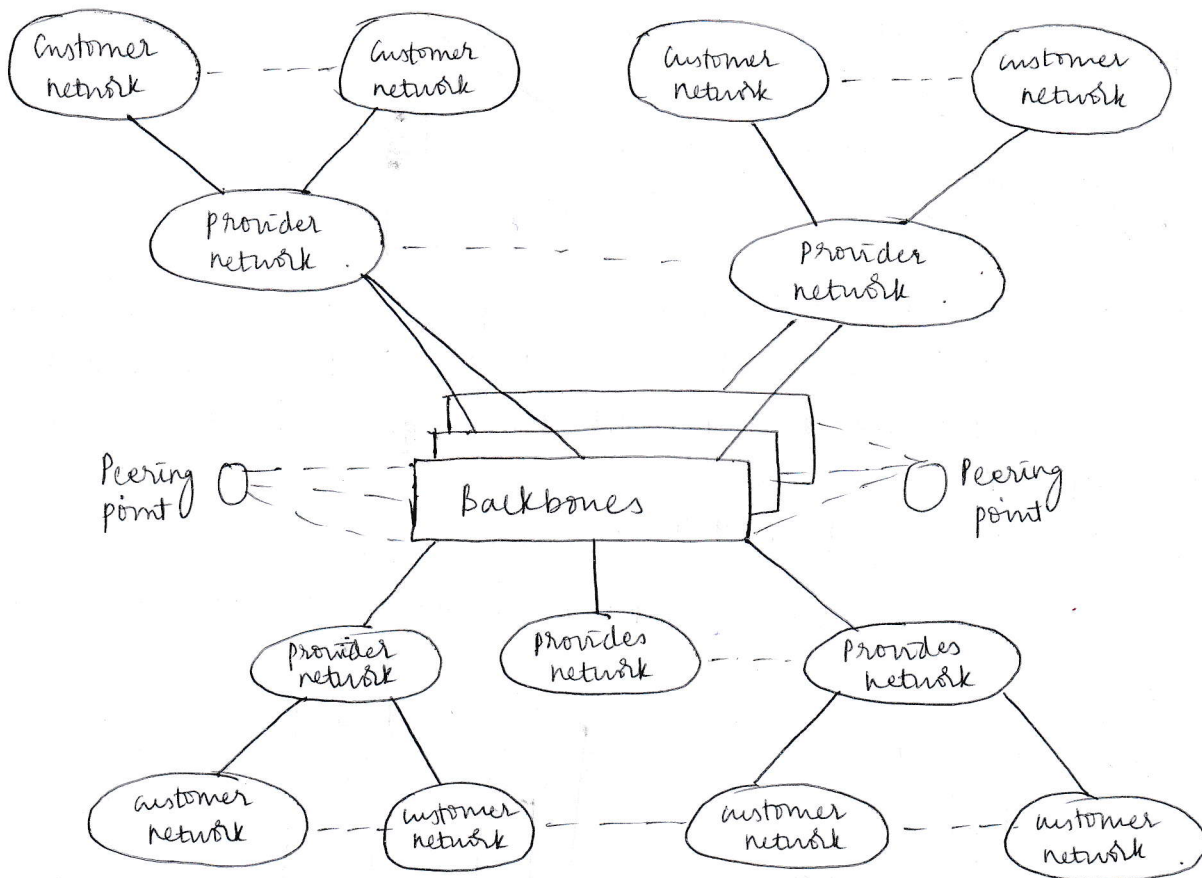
Customer network

Customer network

Customer network

customer network

provider network

Provider network

Peering point

Backbones

Peering point

provider network

provides network

Provides network

customer network

customer network

customer network

customer network